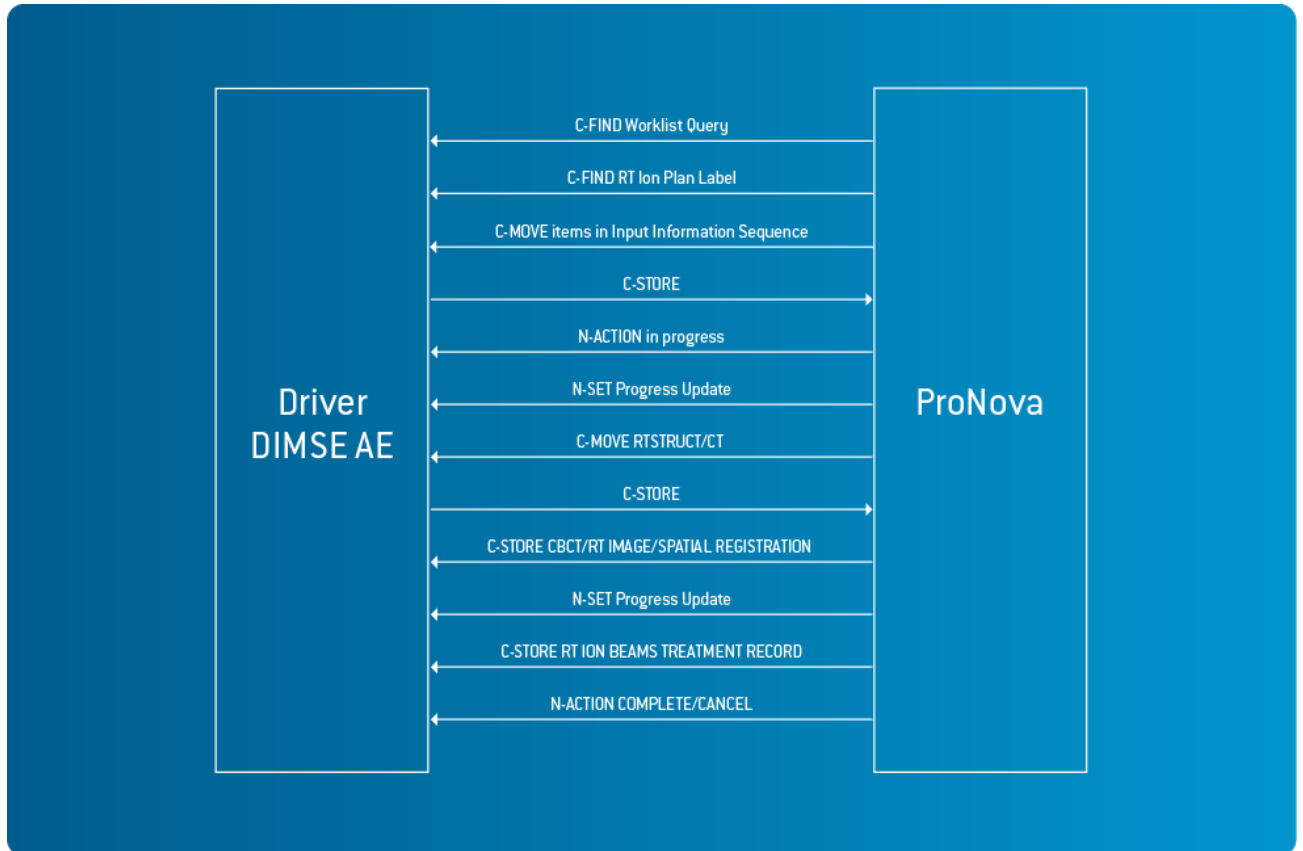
Driver
DIMSE AE

C-FIND Worklist Query

C-FIND RT Ion Plan Label

C-MOVE items in Input Information Sequence

C-STORE

N-ACTION in progress

N-SET Progress Update

C-MOVE RTSTRUCT/CT

C-STORE

C-STORE CBCT/RT IMAGE/SPATIAL REGISTRATION

N-SET Progress Update

C-STORE RT ION BEAMS TREATMENT RECORD

N-ACTION COMPLETE/CANCEL

ProNova